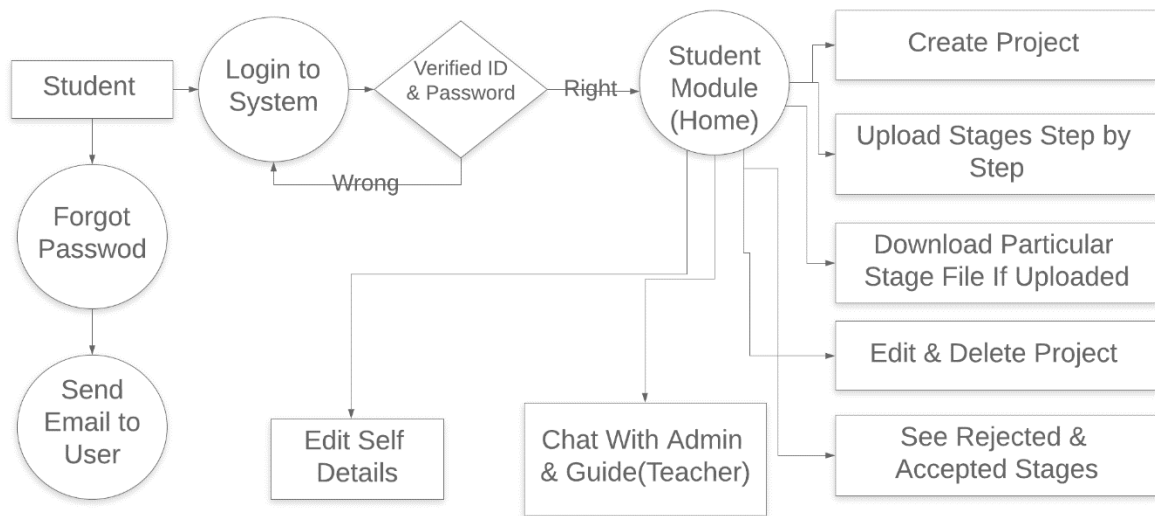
Student

Login to System

Verified ID & Password

Right

Wrong

Student Module (Home)

Create Project

Upload Stages Step by Step

Download Particular Stage File If Uploaded

Edit & Delete Project

See Rejected & Accepted Stages

Forgot Passwod

Send Email to User

Edit Self Details

Chat With Admin & Guide(Teacher)